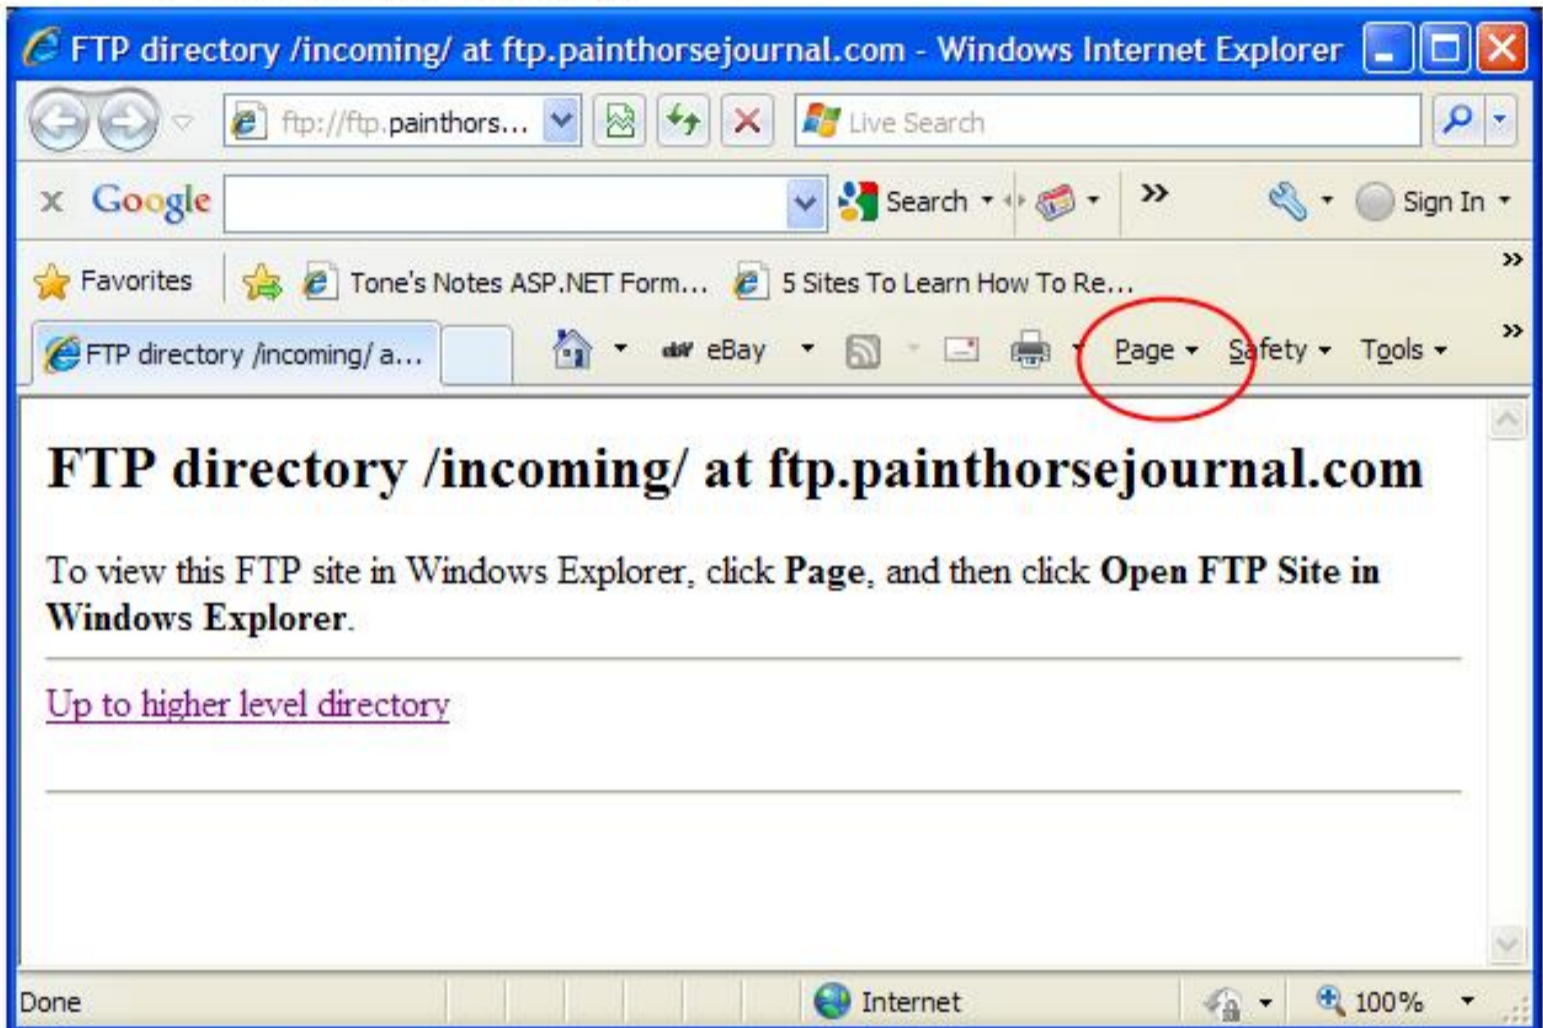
FTP directory /incoming/ at ftp.painthorsejournal.com - Windows Internet Explorer

ftp://ftp.painthors...

Live Search

Google

Search

Sign In

Favorites

Tone's Notes ASP.NET Form...

5 Sites To Learn How To Re...

FTP directory /incoming/ a...

eBay

Page

Safety

Tools

FTP directory /incoming/ at ftp.painthorsejournal.com

To view this FTP site in Windows Explorer, click **Page**, and then click **Open FTP Site in Windows Explorer**.

Up to higher level directory

Done

Internet

100%